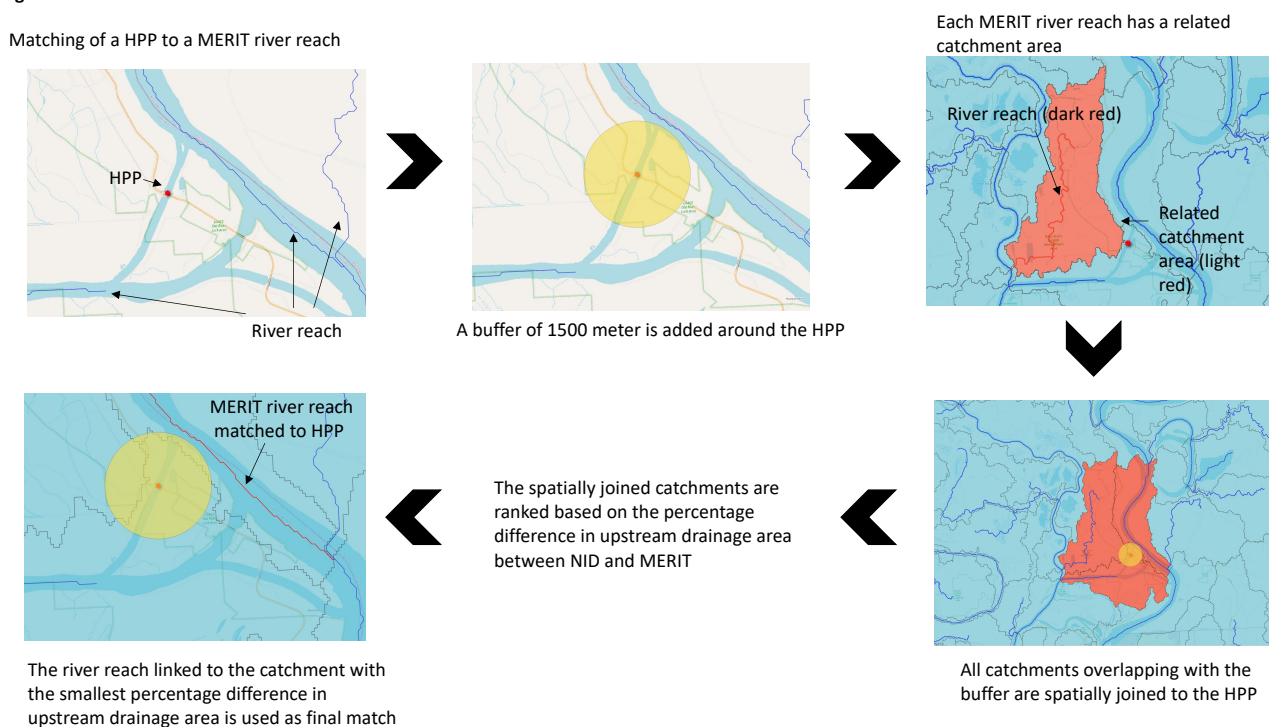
Matching of a HPP to a MERIT river reach

HPP

River reach

A buffer of 1500 meter is added around the HPP

Each MERIT river reach has a related catchment area

River reach (dark red)

Related catchment area (light red)

All catchments overlapping with the buffer are spatially joined to the HPP

The spatially joined catchments are ranked based on the percentage difference in upstream drainage area between NID and MERIT

MERIT river reach matched to HPP

The river reach linked to the catchment with the smallest percentage difference in upstream drainage area is used as final match